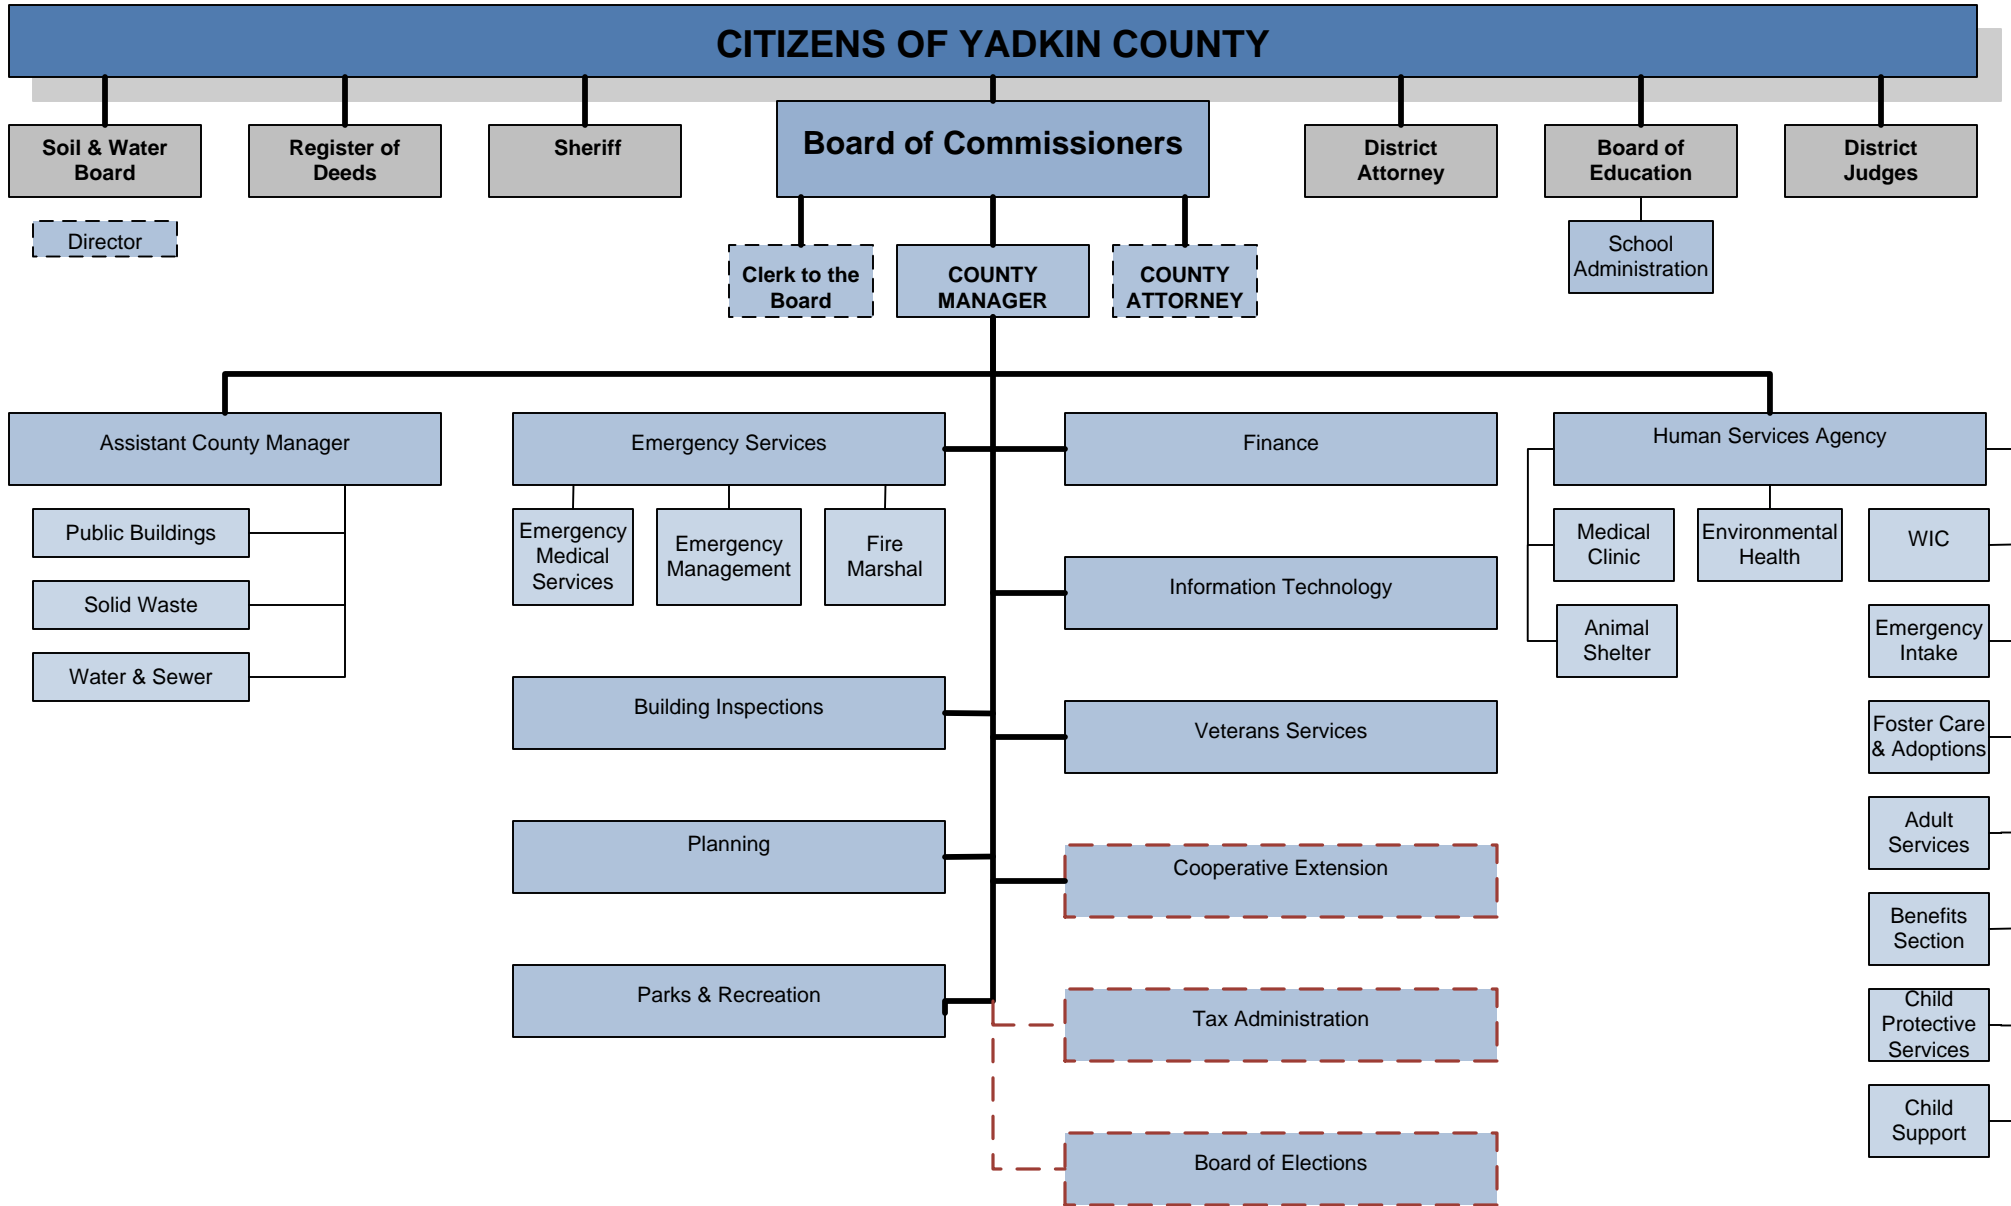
CITIZENS OF YADKIN COUNTY

Soil & Water Board

Director

Register of Deeds

Sheriff

Board of Commissioners

District Attorney

Board of Education

School Administration

District Judges

Clerk to the Board

COUNTY MANAGER

COUNTY ATTORNEY

Assistant County Manager

Public Buildings

Solid Waste

Water & Sewer

Emergency Services

Emergency Medical Services

Emergency Management

Fire Marshal

Building Inspections

Planning

Parks & Recreation

Finance

Information Technology

Veterans Services

Cooperative Extension

Tax Administration

Board of Elections

Human Services Agency

Medical Clinic

Environmental Health

WIC

Animal Shelter

Emergency Intake

Foster Care & Adoptions

Adult Services

Benefits Section

Child Protective Services

Child Support